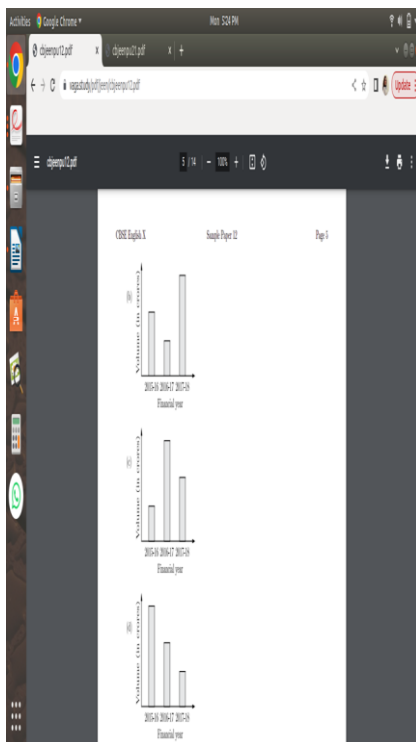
Activities Google Chrome ▾ Mon 5:24 PM

cbjeenpu12.pdf × cbjeenpu21.pdf × +

nodia.study/pdf/jeen/cbjeenpu12.pdf

Update

cbjeenpu12.pdf 5 / 14 − 100% +

CBSE English X Sample Paper 12 Page 5

(b)

Volume (in crores)

2015-16 2016-17 2017-18
Financial year

(c)

Volume (in crores)

2015-16 2016-17 2017-18
Financial year

(d)

Volume (in crores)

2015-16 2016-17 2017-18
Financial year